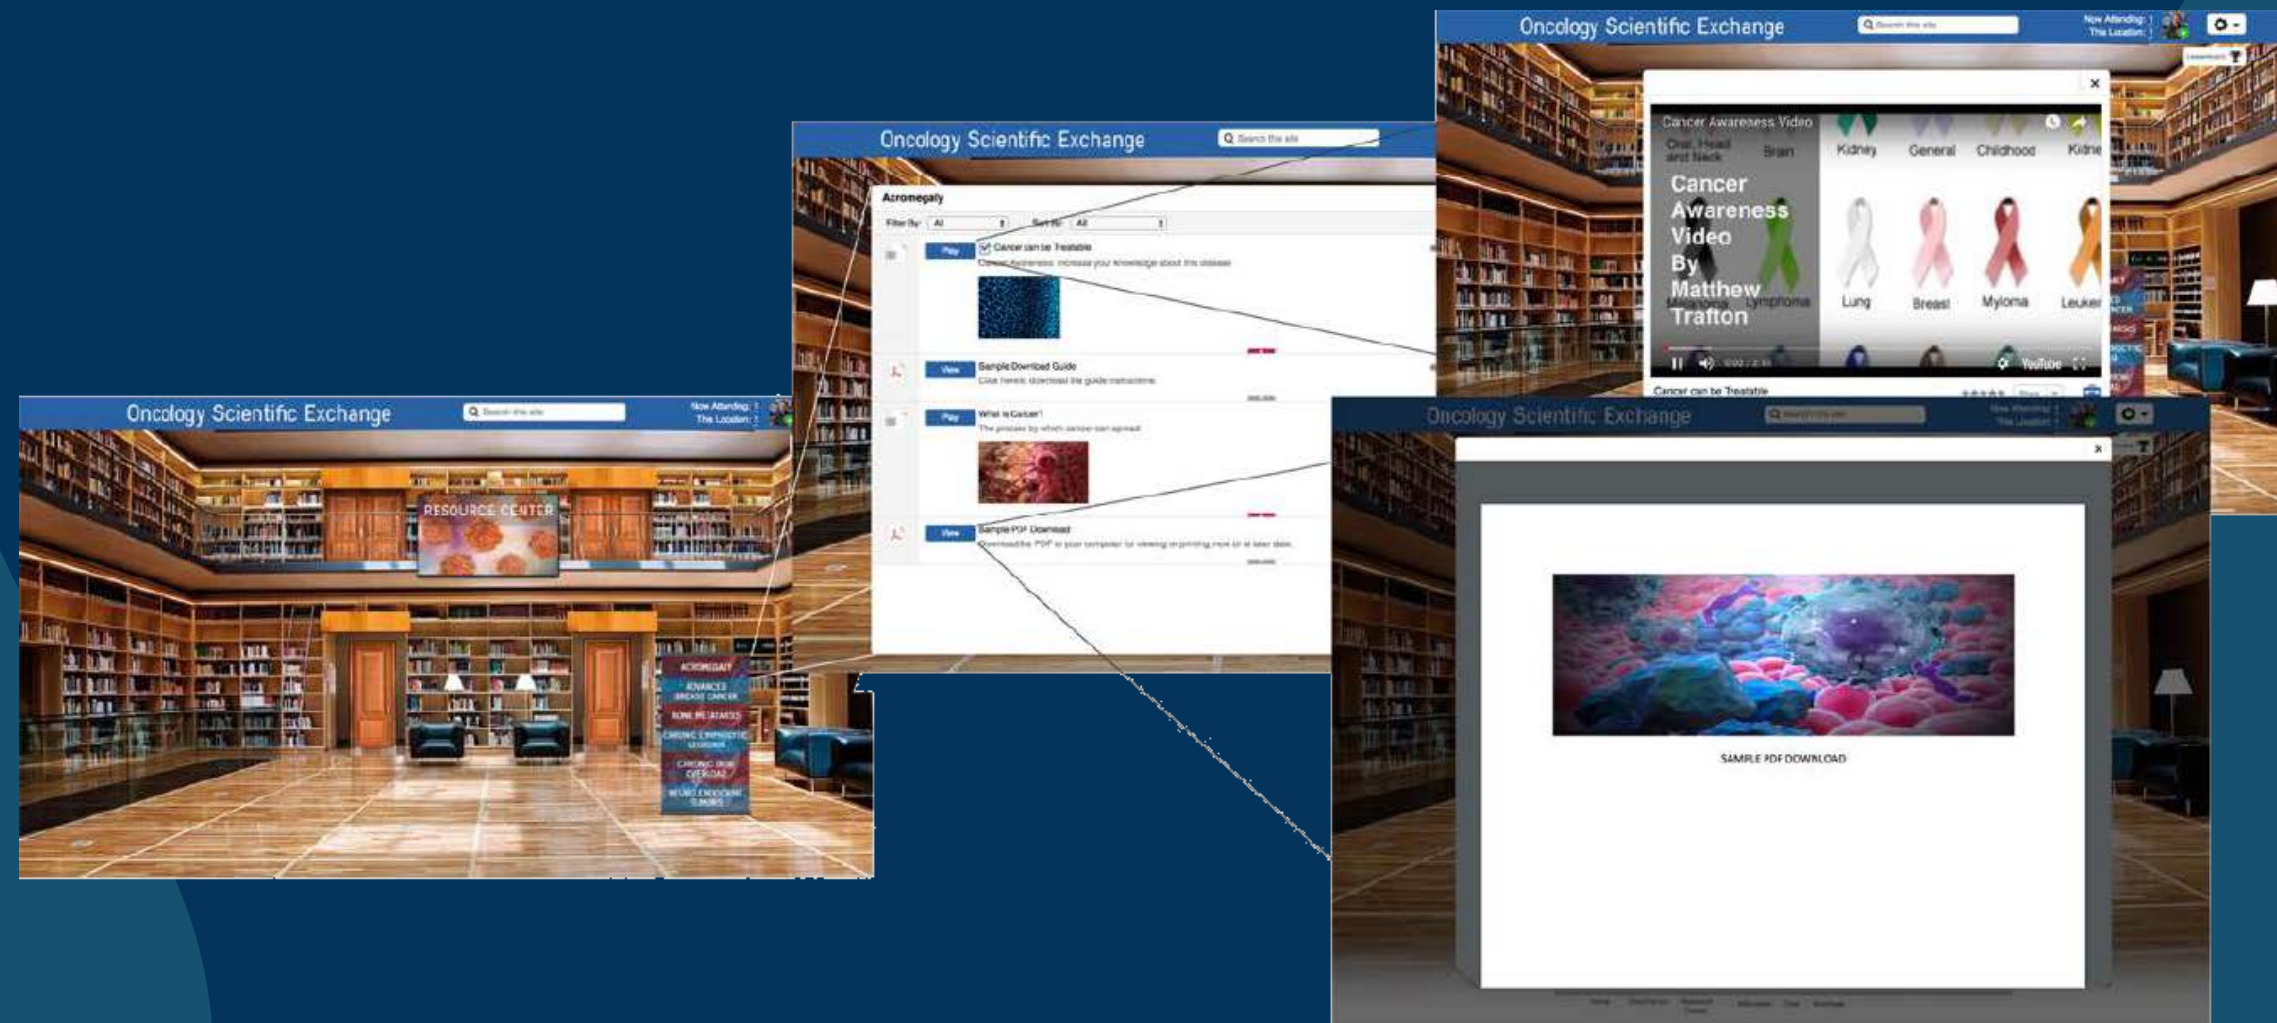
Oncology Scientific Exchange

Search this site

Now Attending:
This Location:

RESOURCE CENTER

ACROMEGALY
ADVANCED BREAST CANCER
BONE METASTASES
CHRONIC LYMPHOCYTIC LEUKEMIA
CHRONIC IRON OVERLOAD
NEURO ENDOCRINE TUMORS

Oncology Scientific Exchange

Search this site

Acromegaly

Filter By: All
Sort By: All

Play
Cancer can be Treatable
Cancer Awareness: increase your knowledge about this disease

View
Sample Download Guide
Click here to download the guide instructions

Play
What is Cancer?
The process by which cancer can spread

View
Sample PDF Download
Download the PDF to your computer for viewing or printing now or at later date.

Oncology Scientific Exchange

Search this site

Now Attending:
This Location:

Cancer Awareness Video

Oral, Head and Neck
Brain
Kidney
General
Childhood
Kidne

Cancer Awareness Video By Matthew Trafton

Melanoma
Lymphoma
Lung
Breast
Myloma
Leuker

YouTube

Cancer can be Treatable

Oncology Scientific Exchange

Search this site

Now Attending:
This Location:

SAMPLE PDF DOWNLOAD